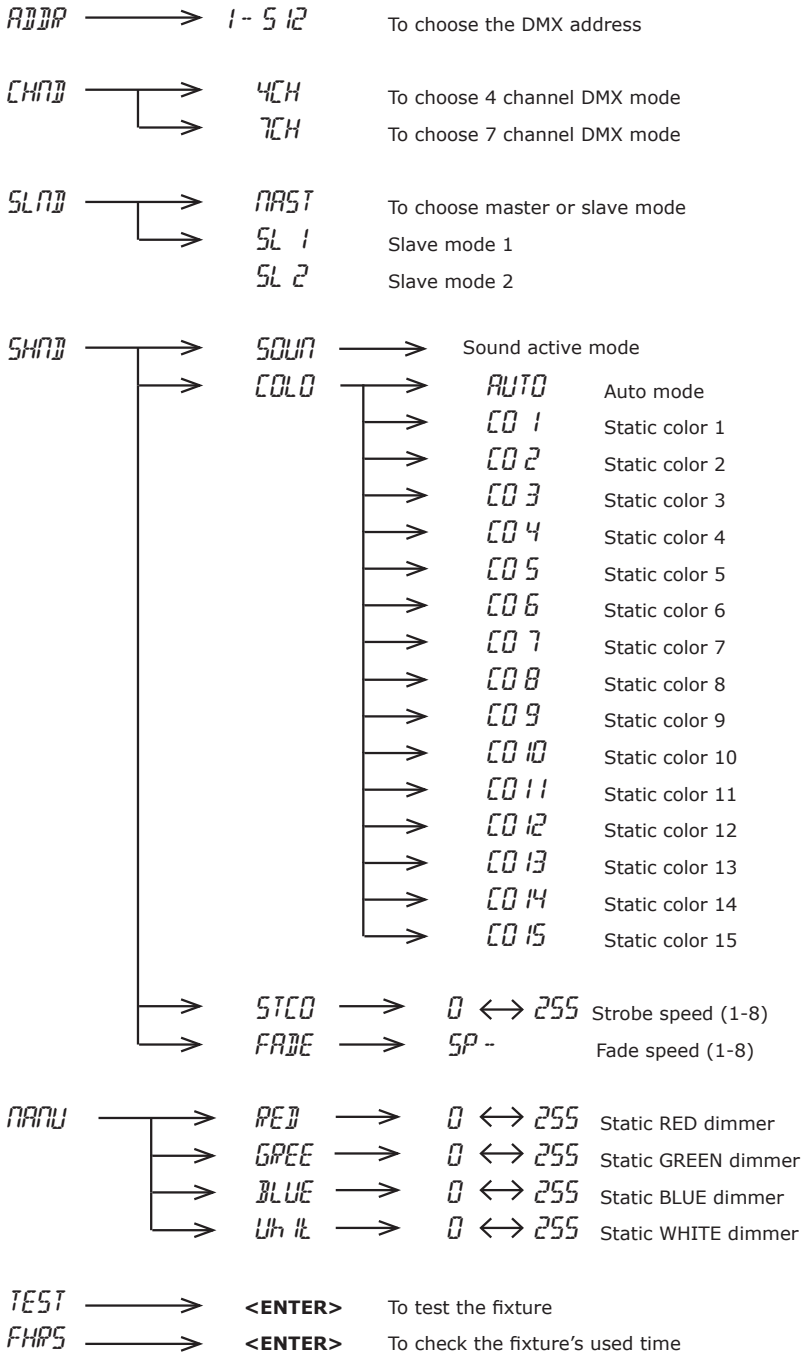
ADDR → 1 - 512 To choose the DMX address

CHND → 4CH To choose 4 channel DMX mode
→ 7CH To choose 7 channel DMX mode

SLND → MAST To choose master or slave mode
→ SL 1 Slave mode 1
SL 2 Slave mode 2

SHND → SOUN → Sound active mode
→ COLO → AUTO Auto mode
→ CO 1 Static color 1
→ CO 2 Static color 2
→ CO 3 Static color 3
→ CO 4 Static color 4
→ CO 5 Static color 5
→ CO 6 Static color 6
→ CO 7 Static color 7
→ CO 8 Static color 8
→ CO 9 Static color 9
→ CO 10 Static color 10
→ CO 11 Static color 11
→ CO 12 Static color 12
→ CO 13 Static color 13
→ CO 14 Static color 14
→ CO 15 Static color 15

→ STCO → 0 ↔ 255 Strobe speed (1-8)
→ FADE → SP - Fade speed (1-8)

MANU → RED → 0 ↔ 255 Static RED dimmer
→ GREE → 0 ↔ 255 Static GREEN dimmer
→ BLUE → 0 ↔ 255 Static BLUE dimmer
→ WHIT → 0 ↔ 255 Static WHITE dimmer

TEST → <ENTER> To test the fixture
FHRS → <ENTER> To check the fixture's used time